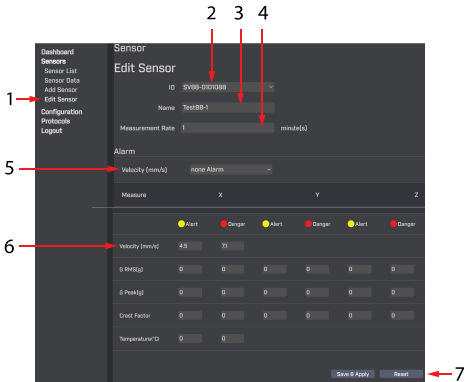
Dashboard
Sensors
Sensor List
Sensor Data
Add Sensor
Edit Sensor
Configuration
Protocols
Logout

1
2
3
4
5
6
7

Sensor
Edit Sensor

ID SV88-0101088
Name Test88-1
Measurement Rate 1 minute(s)

Alarm
Velocity (mm/s) none Alarm

| Measure | X | | Y | | Z | |
|---|---|---|---|---|---|---|
| | Alert | Danger | Alert | Danger | Alert | Danger |
| Velocity (mm/s) | 4.5 | 7.1 | | | | |
| G RMS[g] | 0 | 0 | 0 | 0 | 0 | 0 |
| G Peak[g] | 0 | 0 | 0 | 0 | 0 | 0 |
| Crest Factor | 0 | 0 | 0 | 0 | 0 | 0 |
| Temperature(°C) | 0 | 0 | | | | |

Save & Apply
Reset